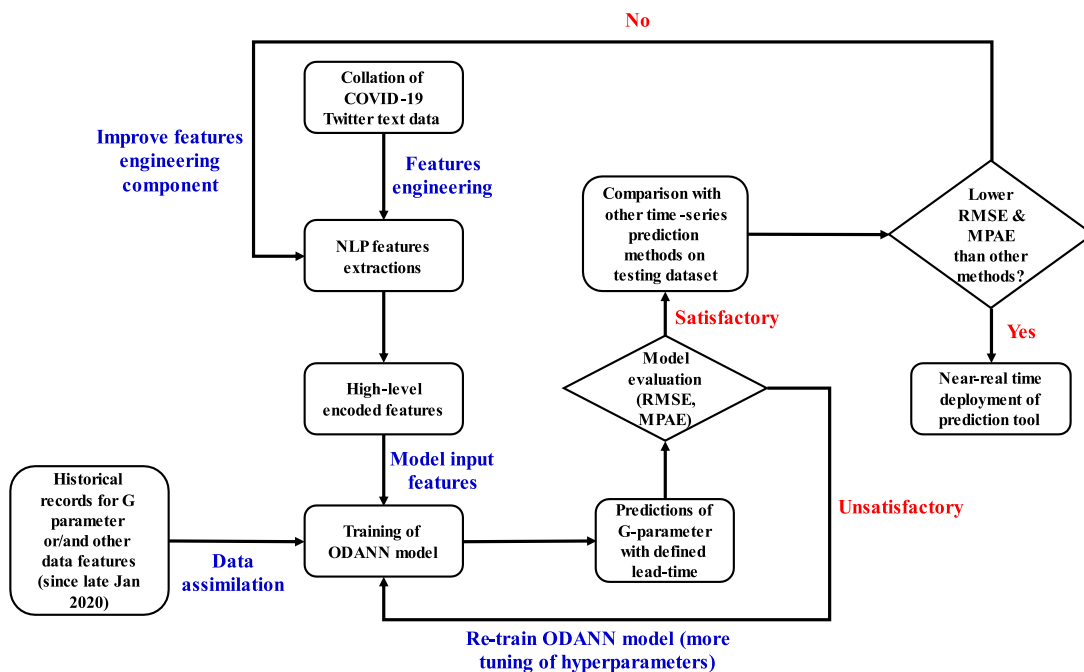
No

Collation of COVID-19 Twitter text data

Improve features engineering component

Features engineering

NLP features extractions

Comparison with other time-series prediction methods on testing dataset

Lower RMSE & MPAE than other methods?

Satisfactory

Yes

Model evaluation (RMSE, MPAE)

High-level encoded features

Near-real time deployment of prediction tool

Model input features

Historical records for G parameter or/and other data features (since late Jan 2020)

Unsatisfactory

Training of ODANN model

Predictions of G-parameter with defined lead-time

Data assimilation

Re-train ODANN model (more tuning of hyperparameters)